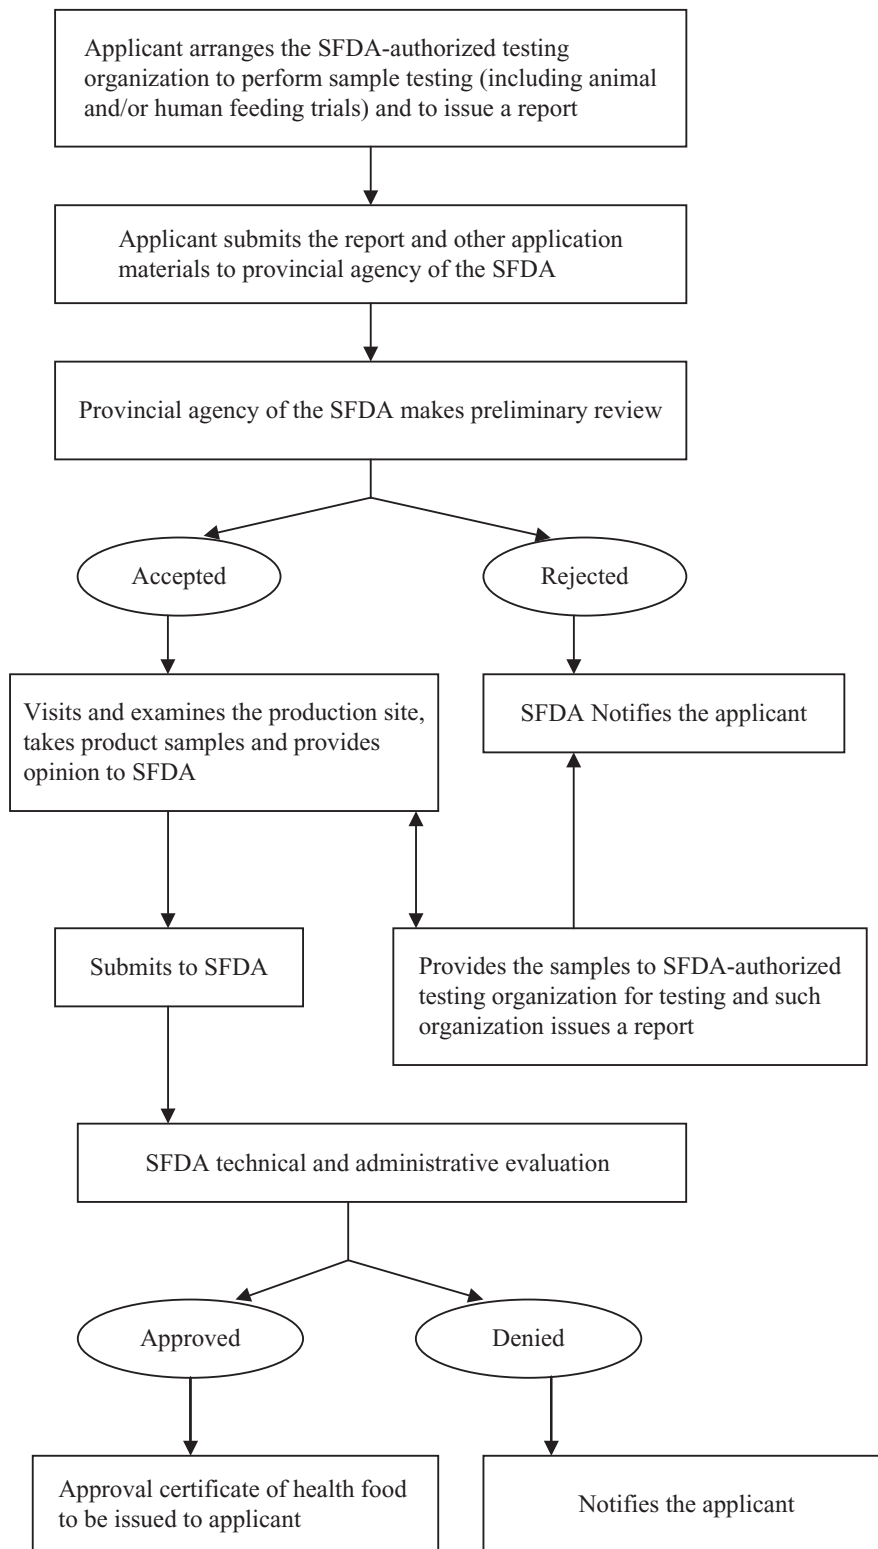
Applicant arranges the SFDA-authorized testing organization to perform sample testing (including animal and/or human feeding trials) and to issue a report

Applicant submits the report and other application materials to provincial agency of the SFDA

Provincial agency of the SFDA makes preliminary review

Accepted

Rejected

Visits and examines the production site, takes product samples and provides opinion to SFDA

SFDA Notifies the applicant

Submits to SFDA

Provides the samples to SFDA-authorized testing organization for testing and such organization issues a report

SFDA technical and administrative evaluation

Approved

Denied

Approval certificate of health food to be issued to applicant

Notifies the applicant